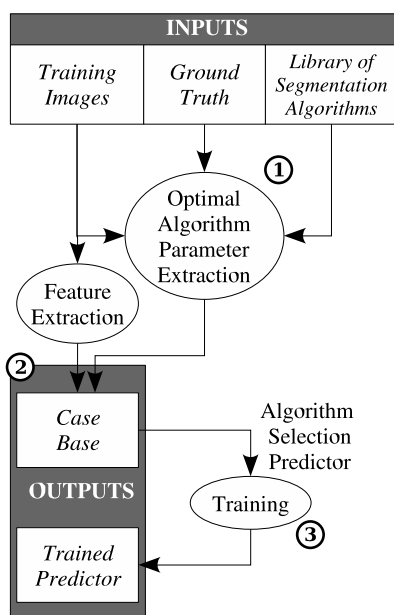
INPUTS

Training Images

Ground Truth

Library of Segmentation Algorithms

1

Optimal Algorithm Parameter Extraction

Feature Extraction

2

Case Base

Algorithm Selection Predictor

OUTPUTS

Training

3

Trained Predictor